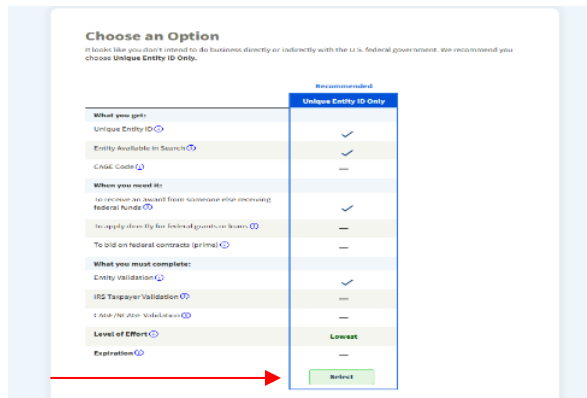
Choose an Option

It looks like you don't intend to do business directly or indirectly with the U.S. federal government. We recommend you choose **Unique Entity ID Only.**

| | Recommended<br>Unique Entity ID Only |
|---|---|
| **What you get:** | |
| Unique Entity ID ⓘ | ✓ |
| Entity Available in Search ⓘ | ✓ |
| CAGE Code ⓘ | — |
| **When you need it:** | |
| To receive an award from someone else receiving federal funds ⓘ | ✓ |
| To apply directly for federal grants or loans ⓘ | — |
| To bid on federal contracts (prime) ⓘ | — |
| **What you must complete:** | |
| Entity Validation ⓘ | ✓ |
| IRS Taxpayer Validation ⓘ | — |
| CAGE/NCAGE Validation ⓘ | — |
| **Level of Effort** ⓘ | Lowest |
| **Expiration** ⓘ | — |
| | Select |